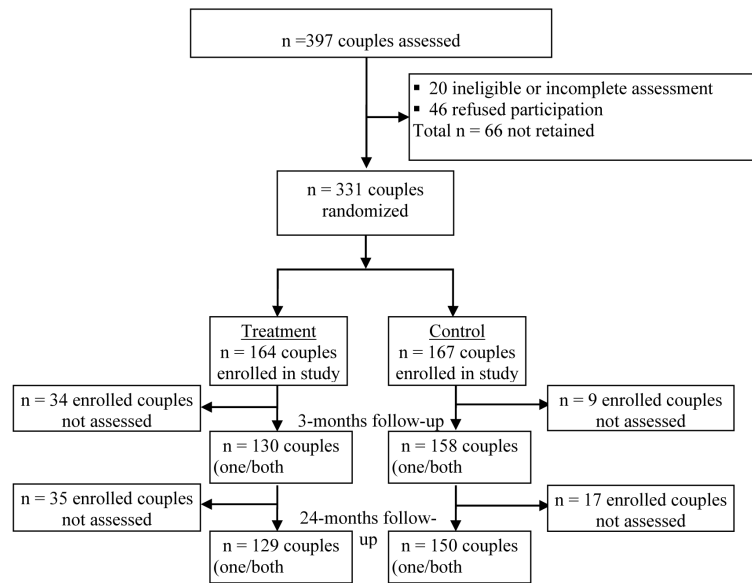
n =397 couples assessed

▪ 20 ineligible or incomplete assessment
▪ 46 refused participation
Total n = 66 not retained

n = 331 couples randomized

Treatment
n = 164 couples enrolled in study

Control
n = 167 couples enrolled in study

n = 34 enrolled couples not assessed

3-months follow-up

n = 9 enrolled couples not assessed

n = 130 couples (one/both

n = 158 couples (one/both

n = 35 enrolled couples not assessed

24-months follow-up

n = 17 enrolled couples not assessed

n = 129 couples (one/both

n = 150 couples (one/both